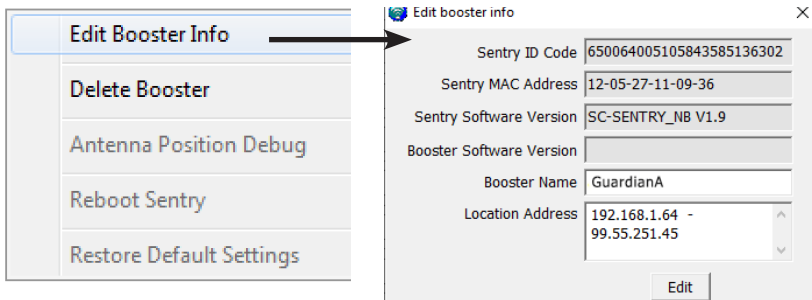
Edit Booster Info

Delete Booster

Antenna Position Debug

Reboot Sentry

Restore Default Settings

Edit booster info

| | |
|---|---|
| Sentry ID Code | 65006400510584358513630​2 |
| Sentry MAC Address | 12-05-27-11-09-36 |
| Sentry Software Version | SC-SENTRY_NB V1.9 |
| Booster Software Version | |
| Booster Name | GuardianA |
| Location Address | 192.168.1.64 - 99.55.251.45 |

Edit